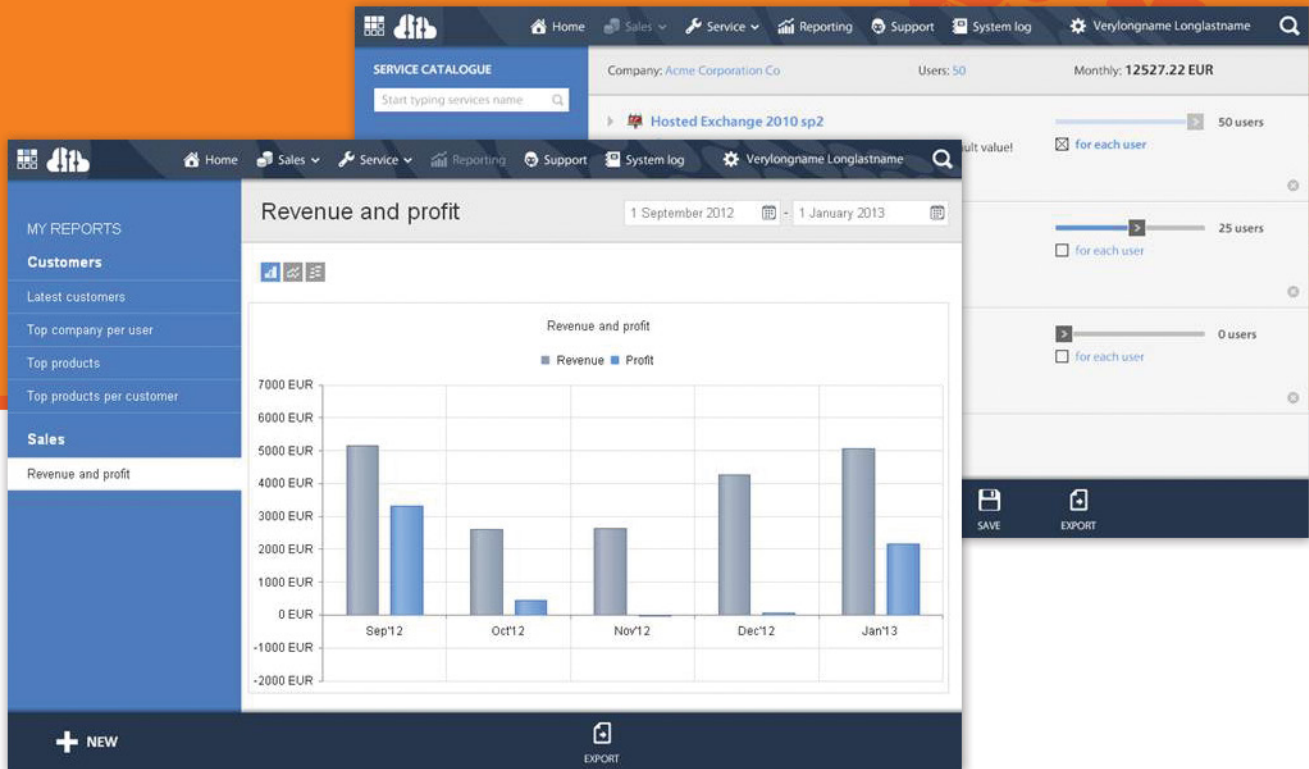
Home Sales Service Reporting Support System log Verylongname Longlastname

SERVICE CATALOGUE
Start typing services name

Company: Acme Corporation Co
Users: 50
Monthly: 12527.22 EUR

Hosted Exchange 2010 sp2
ult value!
50 users
for each user
25 users
for each user
0 users
for each user

SAVE
EXPORT

Home Sales Service Reporting Support System log Verylongname Longlastname

MY REPORTS
Customers
Latest customers
Top company per user
Top products
Top products per customer
Sales
Revenue and profit

Revenue and profit
1 September 2012 - 1 January 2013

Revenue and profit
Revenue Profit
7000 EUR
6000 EUR
5000 EUR
4000 EUR
3000 EUR
2000 EUR
1000 EUR
0 EUR
-1000 EUR
-2000 EUR
Sep'12
Oct'12
Nov'12
Dec'12
Jan'13

NEW
EXPORT